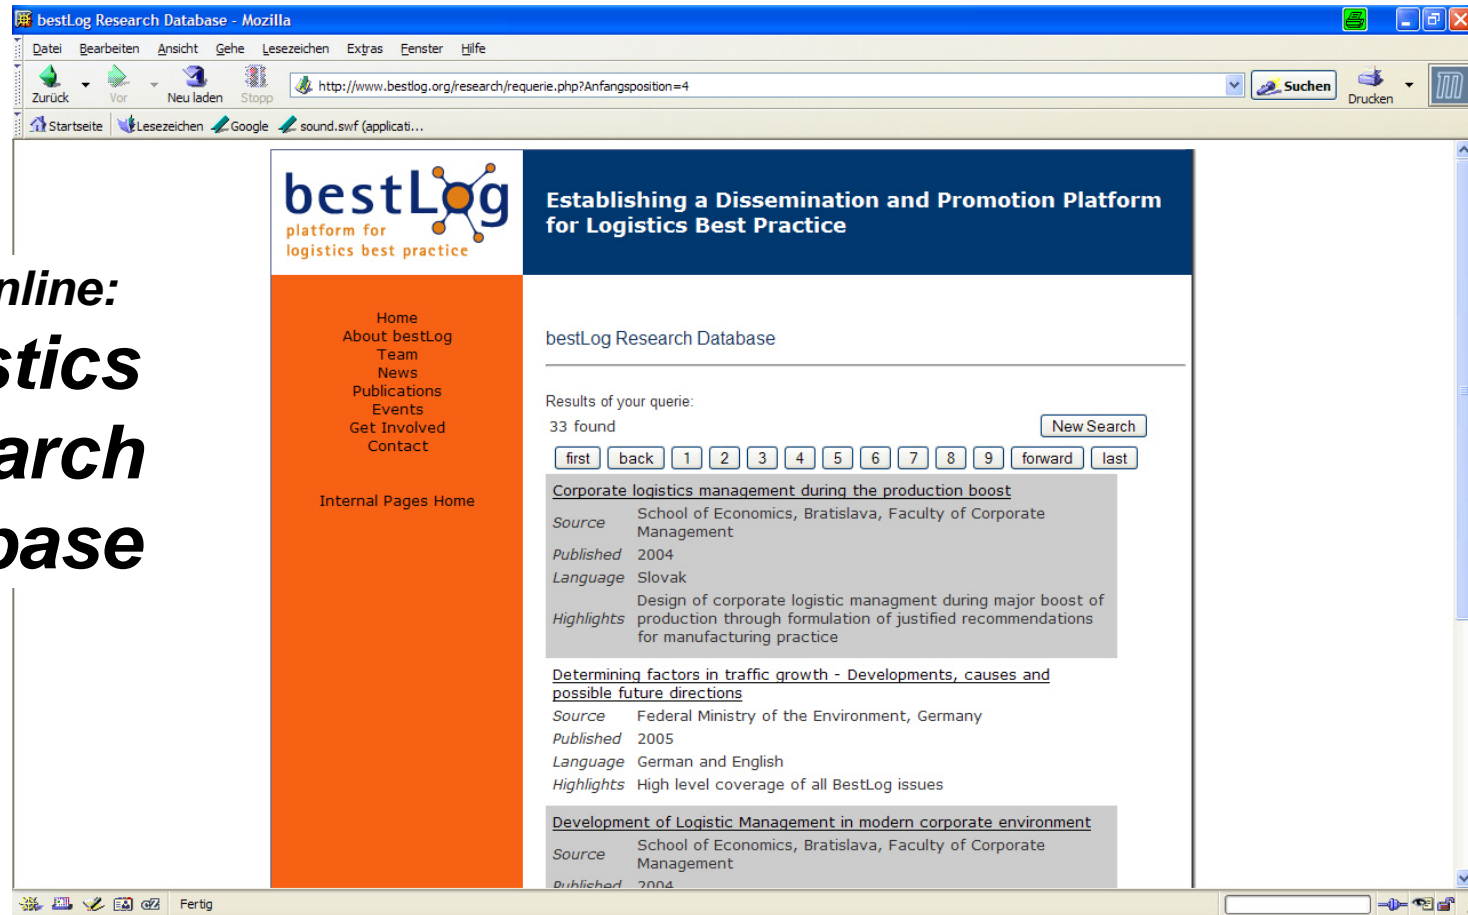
bestLog Research Database - Mozilla

Datei Bearbeiten Ansicht Gehe Lesezeichen Extras Fenster Hilfe

Zurück Vor Neu laden Stopp http://www.bestlog.org/research/requerie.php?Anfangsposition=4 Suchen Drucken

Startseite Lesezeichen Google sound.swf (applicati...

nline:
stics
arch
base

bestLog platform for logistics best practice

Establishing a Dissemination and Promotion Platform for Logistics Best Practice

Home
About bestLog
Team
News
Publications
Events
Get Involved
Contact

Internal Pages Home

bestLog Research Database

Results of your querie:
33 found

New Search

first back 1 2 3 4 5 6 7 8 9 forward last

Corporate logistics management during the production boost

| | |
|---|---|
| Source | School of Economics, Bratislava, Faculty of Corporate Management |
| Published | 2004 |
| Language | Slovak |
| Highlights | Design of corporate logistic managment during major boost of production through formulation of justified recommendations for manufacturing practice |

Determining factors in traffic growth - Developments, causes and possible future directions

| | |
|---|---|
| Source | Federal Ministry of the Environment, Germany |
| Published | 2005 |
| Language | German and English |
| Highlights | High level coverage of all BestLog issues |

Development of Logistic Management in modern corporate environment

| | |
|---|---|
| Source | School of Economics, Bratislava, Faculty of Corporate Management |
| Published | 2004 |

Fertig